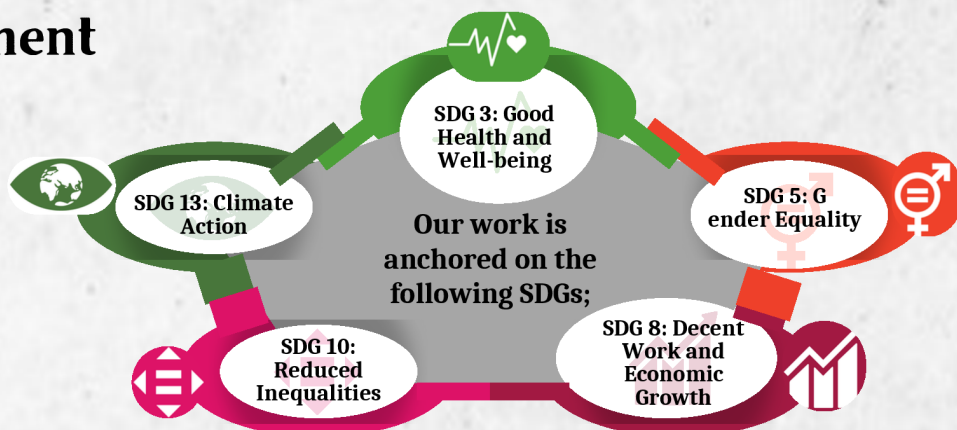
nent

SDG 3: Good Health and Well-being

SDG 13: Climate Action

Our work is anchored on the following SDGs;

SDG 5: G ender Equality

SDG 10: Reduced Inequalities

SDG 8: Decent Work and Economic Growth